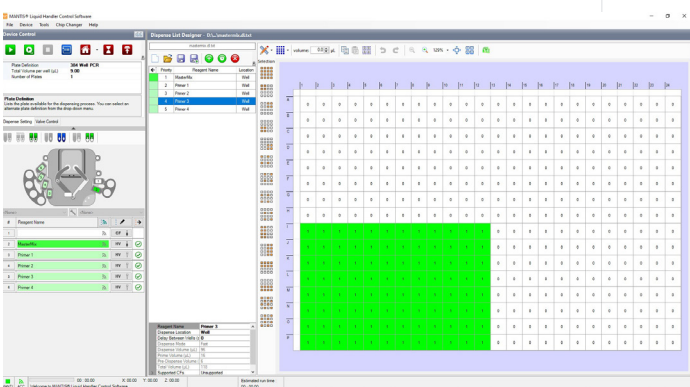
MANTIS® Liquid Handler Control Software

File Device Tools Chip Changer Help

Device Control

Plate Definition 384 Well PCR
Total Volume per well (uL) 9.00
Number of Plates 1

Plate Definition
Lists the plate available for the dispensing process. You can select an alternate plate definition from the drop-down menu.

Dispense Setting Valve Control

Reagent Name

| | Reagent Name | | |
|---|---|---|---|
| 1 | | | |
| 2 | MasterMix | HV | |
| 3 | Primer 1 | HV | |
| 4 | Primer 2 | HV | |
| 5 | Primer 3 | HV | |
| 6 | Primer 4 | HV | |

Dispense List Designer D:\...\mantis\dl.dl

| Priority | Reagent Name | Location |
|---|---|---|
| 1 | MasterMix | Well |
| 2 | Primer 1 | Well |
| 3 | Primer 2 | Well |
| 4 | Primer 3 | Well |
| 5 | Primer 4 | Well |

volume: 0.0 µL 125%

Selection

| | 1 | 2 | 3 | 4 | 5 | 6 | 7 | 8 | 9 | 10 | 11 | 12 | 13 | 14 | 15 | 16 | 17 | 18 | 19 | 20 | 21 | 22 | 23 | 24 |
|---|---|---|---|---|---|---|---|---|---|---|---|---|---|---|---|---|---|---|---|---|---|---|---|---|
| A | 0 | 0 | 0 | 0 | 0 | 0 | 0 | 0 | 0 | 0 | 0 | 0 | 0 | 0 | 0 | 0 | 0 | 0 | 0 | 0 | 0 | 0 | 0 | 0 |
| B | 0 | 0 | 0 | 0 | 0 | 0 | 0 | 0 | 0 | 0 | 0 | 0 | 0 | 0 | 0 | 0 | 0 | 0 | 0 | 0 | 0 | 0 | 0 | 0 |
| C | 0 | 0 | 0 | 0 | 0 | 0 | 0 | 0 | 0 | 0 | 0 | 0 | 0 | 0 | 0 | 0 | 0 | 0 | 0 | 0 | 0 | 0 | 0 | 0 |
| D | 0 | 0 | 0 | 0 | 0 | 0 | 0 | 0 | 0 | 0 | 0 | 0 | 0 | 0 | 0 | 0 | 0 | 0 | 0 | 0 | 0 | 0 | 0 | 0 |
| E | 0 | 0 | 0 | 0 | 0 | 0 | 0 | 0 | 0 | 0 | 0 | 0 | 0 | 0 | 0 | 0 | 0 | 0 | 0 | 0 | 0 | 0 | 0 | 0 |
| F | 0 | 0 | 0 | 0 | 0 | 0 | 0 | 0 | 0 | 0 | 0 | 0 | 0 | 0 | 0 | 0 | 0 | 0 | 0 | 0 | 0 | 0 | 0 | 0 |
| G | 0 | 0 | 0 | 0 | 0 | 0 | 0 | 0 | 0 | 0 | 0 | 0 | 0 | 0 | 0 | 0 | 0 | 0 | 0 | 0 | 0 | 0 | 0 | 0 |
| H | 0 | 0 | 0 | 0 | 0 | 0 | 0 | 0 | 0 | 0 | 0 | 0 | 0 | 0 | 0 | 0 | 0 | 0 | 0 | 0 | 0 | 0 | 0 | 0 |
| I | 1 | 1 | 1 | 1 | 1 | 1 | 1 | 1 | 1 | 1 | 1 | 1 | 0 | 0 | 0 | 0 | 0 | 0 | 0 | 0 | 0 | 0 | 0 | 0 |
| J | 1 | 1 | 1 | 1 | 1 | 1 | 1 | 1 | 1 | 1 | 1 | 1 | 0 | 0 | 0 | 0 | 0 | 0 | 0 | 0 | 0 | 0 | 0 | 0 |
| K | 1 | 1 | 1 | 1 | 1 | 1 | 1 | 1 | 1 | 1 | 1 | 1 | 0 | 0 | 0 | 0 | 0 | 0 | 0 | 0 | 0 | 0 | 0 | 0 |
| L | 1 | 1 | 1 | 1 | 1 | 1 | 1 | 1 | 1 | 1 | 1 | 1 | 0 | 0 | 0 | 0 | 0 | 0 | 0 | 0 | 0 | 0 | 0 | 0 |
| M | 1 | 1 | 1 | 1 | 1 | 1 | 1 | 1 | 1 | 1 | 1 | 1 | 0 | 0 | 0 | 0 | 0 | 0 | 0 | 0 | 0 | 0 | 0 | 0 |
| N | 1 | 1 | 1 | 1 | 1 | 1 | 1 | 1 | 1 | 1 | 1 | 1 | 0 | 0 | 0 | 0 | 0 | 0 | 0 | 0 | 0 | 0 | 0 | 0 |
| O | 1 | 1 | 1 | 1 | 1 | 1 | 1 | 1 | 1 | 1 | 1 | 1 | 0 | 0 | 0 | 0 | 0 | 0 | 0 | 0 | 0 | 0 | 0 | 0 |
| P | 1 | 1 | 1 | 1 | 1 | 1 | 1 | 1 | 1 | 1 | 1 | 1 | 0 | 0 | 0 | 0 | 0 | 0 | 0 | 0 | 0 | 0 | 0 | 0 |

| Reagent Name | Primer 3 |
|---|---|
| Dispense Location | Well |
| Delay Between Wells (s) | 0 |
| Dispensed Mode | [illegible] |
| Dispense Volume (uL) | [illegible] |
| Prime Volume (uL) | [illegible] |
| Pre Dispense Volume | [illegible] |
| Total Volume (uL) | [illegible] |
| Supported Chs | Unsupported |

00:00:00 X: 00.00 Y: 00.00 Z: 00.00 Estimated run time 00:00:00
Welcome to MANTIS® Liquid Handler Control Software